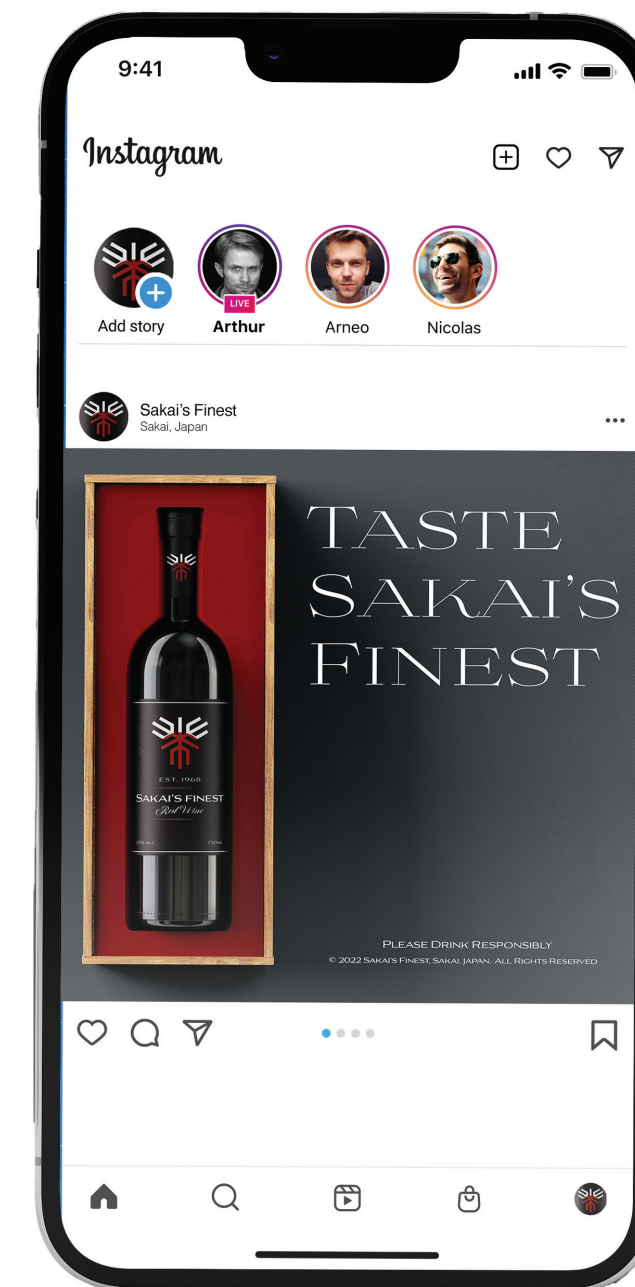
9:41

Instagram

Add story

LIVE

Arthur

Arneo

Nicolas

Sakai's Finest
Sakai, Japan

...

EST. 1968
SAKAI'S FINEST
Red Wine
12% ALC
750ML

TASTE SAKAI'S FINEST

PLEASE DRINK RESPONSIBLY
© 2022 SAKAI'S FINEST, SAKAI, JAPAN. ALL RIGHTS RESERVED